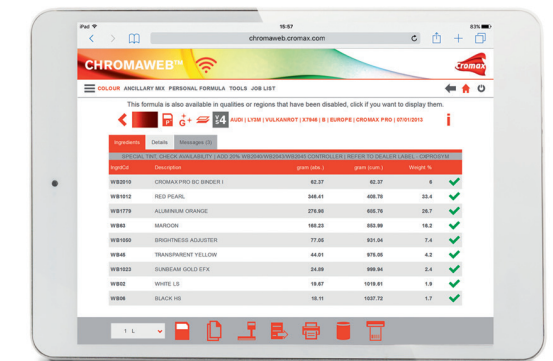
iPad 15:57 83%

chromaweb.cromax.com

CHROMAWEB™

Cromax

COLOUR ANCILLARY MIX PERSONAL FORMULA TOOLS JOB LIST

This formula is also available in qualities or regions that have been disabled, click if you want to display them.

4 AUDI | LY3M | VULKANROT | X7948 | B | EUROPE | CROMAX PRO | 07/01/2013

Ingredients Details Messages (3)

SPECIAL TINT CHECK AVAILABILITY | ADD 20% WB2042/WB2043/WB2045 CONTROLLER | REFER TO DEALER LABEL | CBRIGHT/M

| IngredCd | Description | gram (abs.) | gram (cum.) | Weight % |
|---|---|---|---|---|
| WB2010 | CROMAX PRO BC BINDER I | 62.37 | 62.37 | 6 |
| WB1012 | RED PEARL | 346.41 | 408.78 | 33.4 |
| WB1779 | ALUMINIUM ORANGE | 276.98 | 685.76 | 26.7 |
| WB83 | MAROON | 168.23 | 853.99 | 16.2 |
| WB1050 | BRIGHTNESS ADJUSTER | 77.05 | 931.04 | 7.4 |
| WB46 | TRANSPARENT YELLOW | 44.01 | 975.05 | 4.2 |
| WB1023 | SUNBEAM GOLD EFX | 24.89 | 999.94 | 2.4 |
| WB02 | WHITE LS | 19.67 | 1019.61 | 1.9 |
| WB06 | BLACK HS | 18.11 | 1037.72 | 1.7 |

1 L